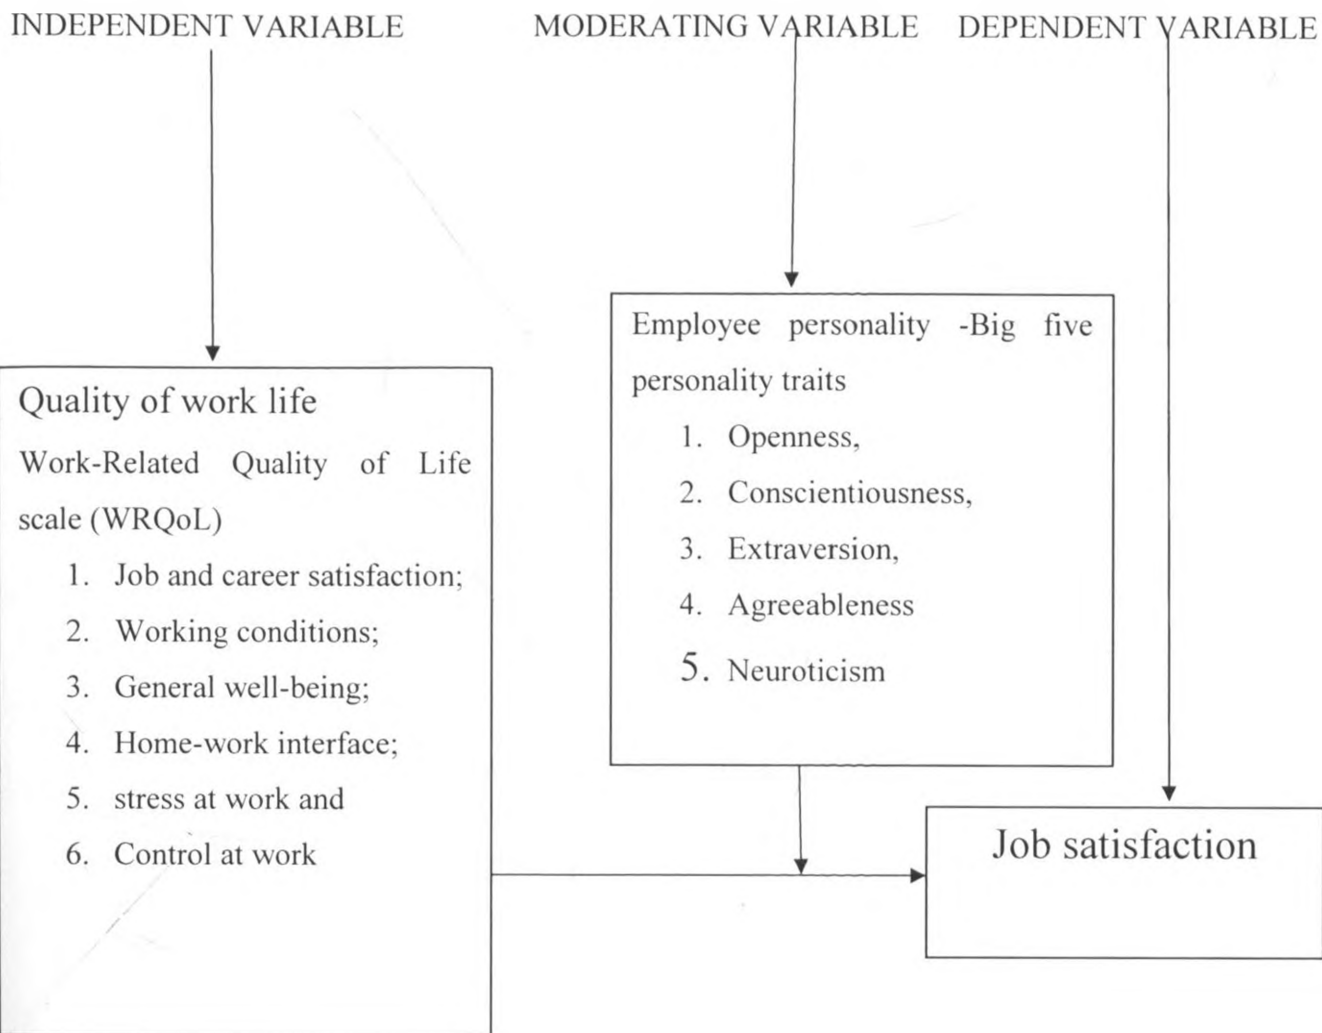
INDEPENDENT VARIABLE

MODERATING VARIABLE

DEPENDENT VARIABLE

Employee personality -Big five personality traits

1. Openness,
2. Conscientiousness,
3. Extraversion,
4. Agreeableness
5. Neuroticism

Quality of work life

Work-Related Quality of Life scale (WRQoL)

1. Job and career satisfaction;
2. Working conditions;
3. General well-being;
4. Home-work interface;
5. stress at work and
6. Control at work

Job satisfaction